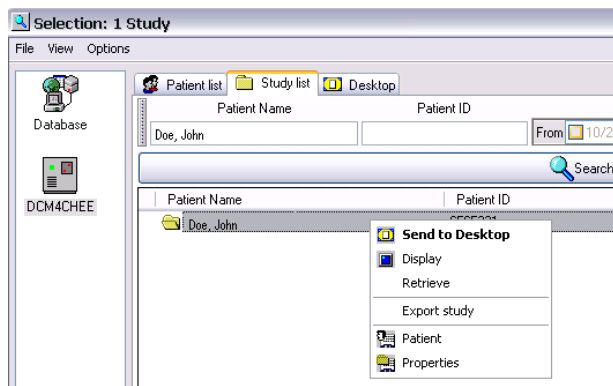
Selection: 1 Study

File View Options

Database

DCM4CHEE

Patient list | Study list | Desktop

Patient Name | Patient ID

Doe, John

From 10/2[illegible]

Search

| Patient Name | Patient ID |
|---|---|
| Doe, John | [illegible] |

Send to Desktop
Display
Retrieve
Export study
Patient
Properties